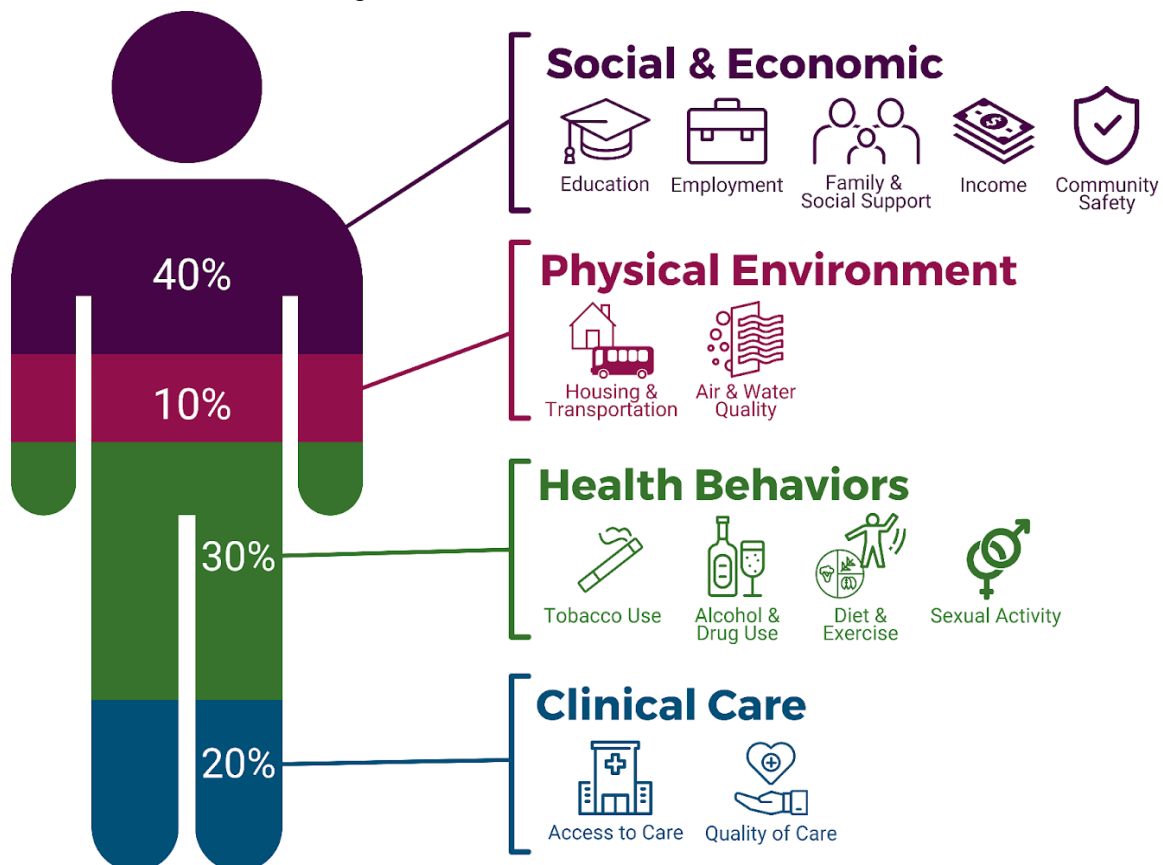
40%

10%

30%

20%

Social & Economic

Education
Employment
Family & Social Support
Income
Community Safety

Physical Environment

Housing & Transportation
Air & Water Quality

Health Behaviors

Tobacco Use
Alcohol & Drug Use
Diet & Exercise
Sexual Activity

Clinical Care

Access to Care
Quality of Care